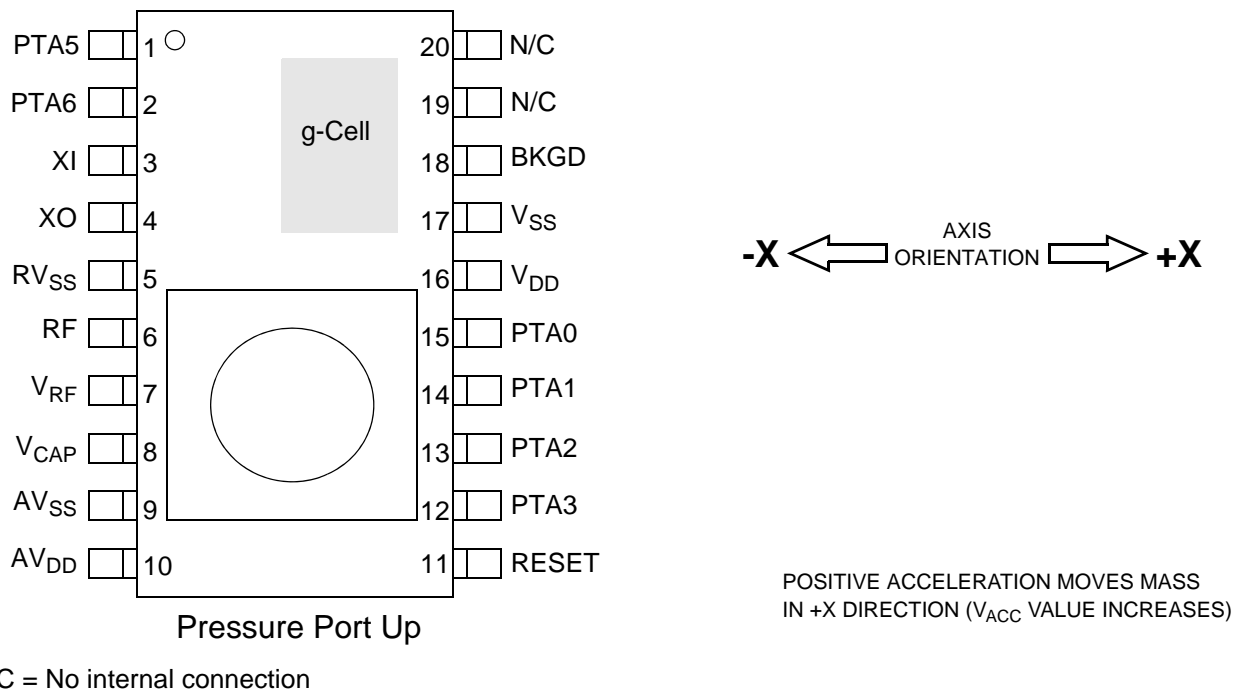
PTA5 1
PTA6 2
XI 3
XO 4
$RV_{SS}$ 5
RF 6
$V_{RF}$ 7
$V_{CAP}$ 8
$AV_{SS}$ 9
$AV_{DD}$ 10

g-Cell

20 N/C
19 N/C
18 BKGD
17 $V_{SS}$
16 $V_{DD}$
15 PTA0
14 PTA1
13 PTA2
12 PTA3
11 RESET

Pressure Port Up

-X AXIS ORIENTATION +X

POSITIVE ACCELERATION MOVES MASS IN +X DIRECTION ($V_{ACC}$ VALUE INCREASES)

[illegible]C = No internal connection